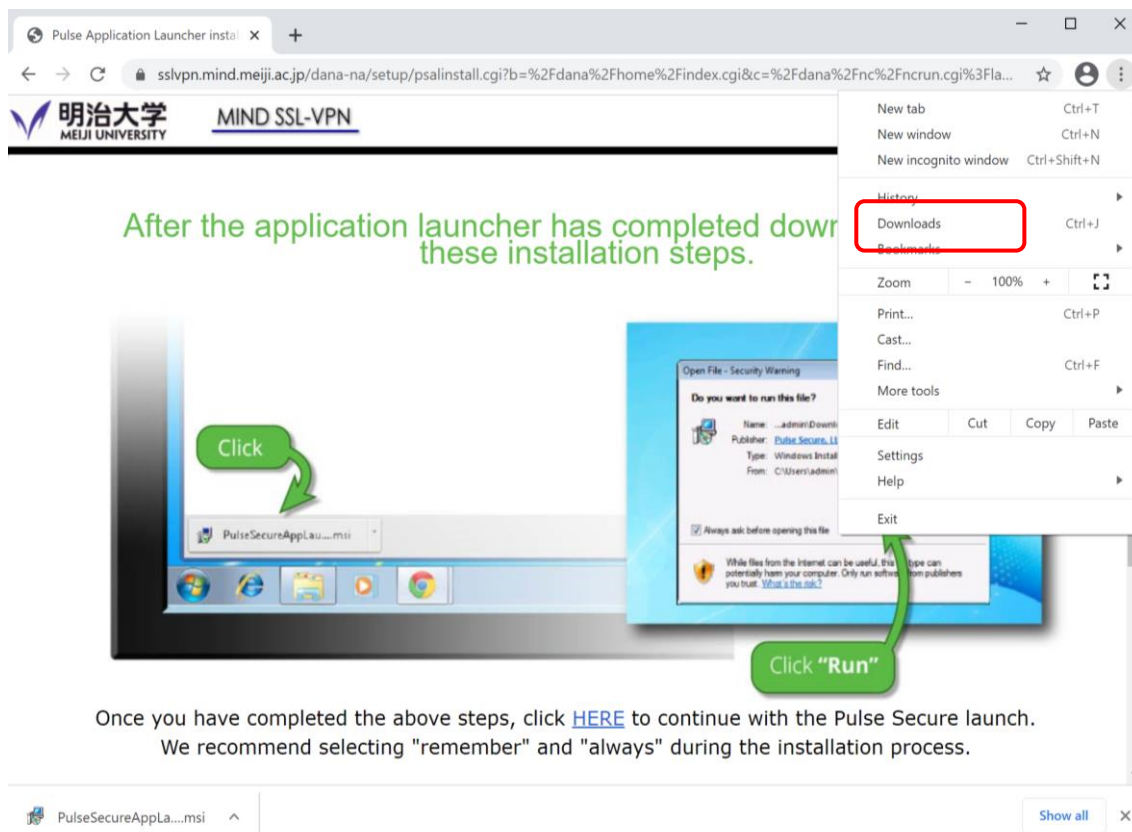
Pulse Application Launcher insta ×
+
sslvpn.mind.meiji.ac.jp/dana-na/setup/psalinstall.cgi?b=%2Fdana%2Fhome%2Findex.cgi&c=%2Fdana%2Fnc%2Fncrun.cgi%3Fla...

明治大学
MEIJI UNIVERSITY
MIND SSL-VPN

After the application launcher has completed down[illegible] these installation steps.

Click
PulseSecureAppLau....msi

Open File - Security Warning
Do you want to run this file?
Name: ...admin\Downl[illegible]
Publisher: Pulse Secure, LL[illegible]
Type: Windows Instal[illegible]
From: C:\Users\admin\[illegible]
Always ask before opening this file
While files from the Internet can be useful, this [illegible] type can potentially harm your computer. Only run softw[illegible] from publishers you trust. What's the risk?

Click "Run"

New tab Ctrl+T
New window Ctrl+N
New incognito window Ctrl+Shift+N
History
Downloads Ctrl+J
Bookmarks
Zoom - 100% +
Print... Ctrl+P
Cast...
Find... Ctrl+F
More tools
Edit Cut Copy Paste
Settings
Help
Exit

Once you have completed the above steps, click HERE to continue with the Pulse Secure launch.
We recommend selecting "remember" and "always" during the installation process.

PulseSecureAppLa....msi
Show all
×